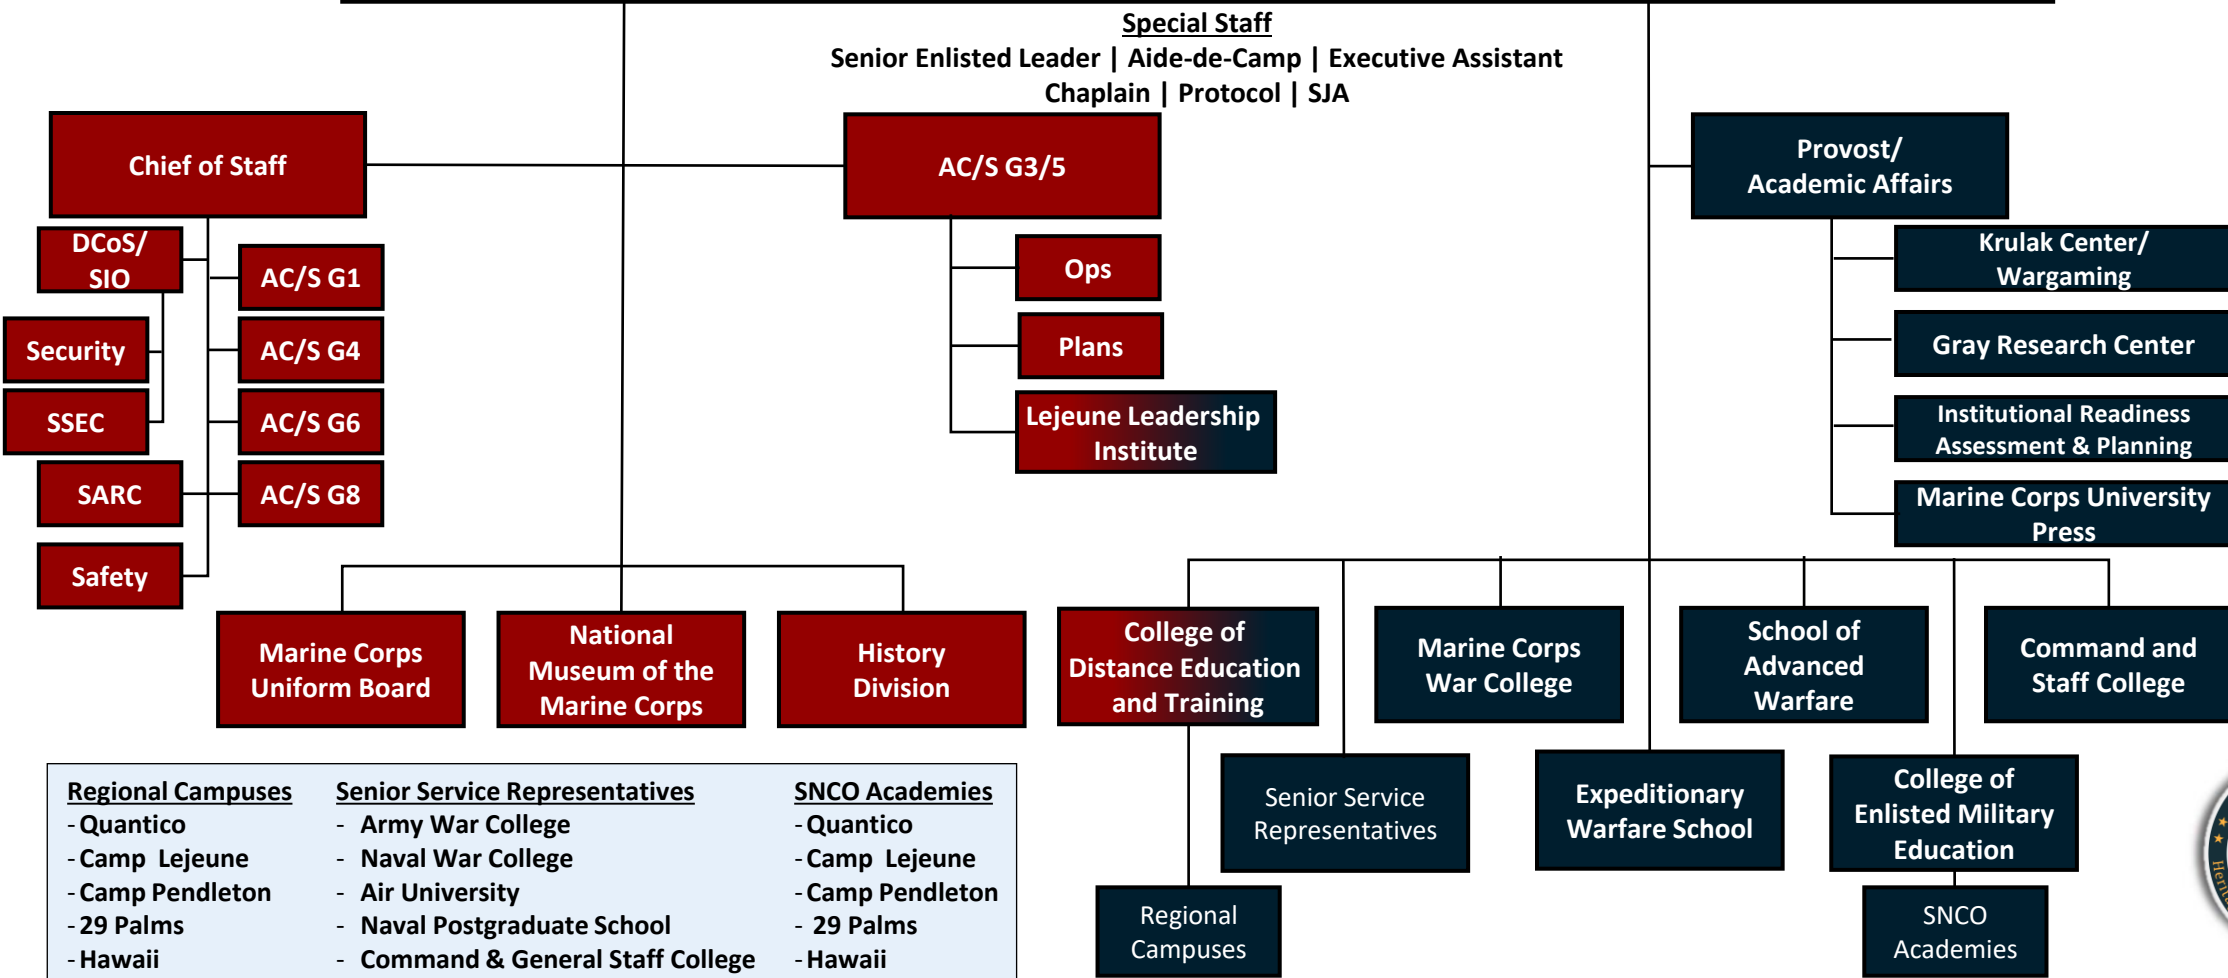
Special Staff
Senior Enlisted Leader | Aide-de-Camp | Executive Assistant
Chaplain | Protocol | SJA

Chief of Staff

DCoS/ SIO

Security

SSEC

SARC

Safety

AC/S G1

AC/S G4

AC/S G6

AC/S G8

AC/S G3/5

Ops

Plans

Lejeune Leadership Institute

Provost/ Academic Affairs

Krulak Center/ Wargaming

Gray Research Center

Institutional Readiness Assessment & Planning

Marine Corps University Press

Marine Corps Uniform Board

National Museum of the Marine Corps

History Division

College of Distance Education and Training

Marine Corps War College

School of Advanced Warfare

Command and Staff College

Senior Service Representatives

Expeditionary Warfare School

College of Enlisted Military Education

Regional Campuses

SNCO Academies

| Regional Campuses | Senior Service Representatives | SNCO Academies |
|---|---|---|
| - Quantico | - Army War College | - Quantico |
| - Camp Lejeune | - Naval War College | - Camp Lejeune |
| - Camp Pendleton | - Air University | - Camp Pendleton |
| - 29 Palms | - Naval Postgraduate School | - 29 Palms |
| - Hawaii | - Command & General Staff College | - Hawaii |